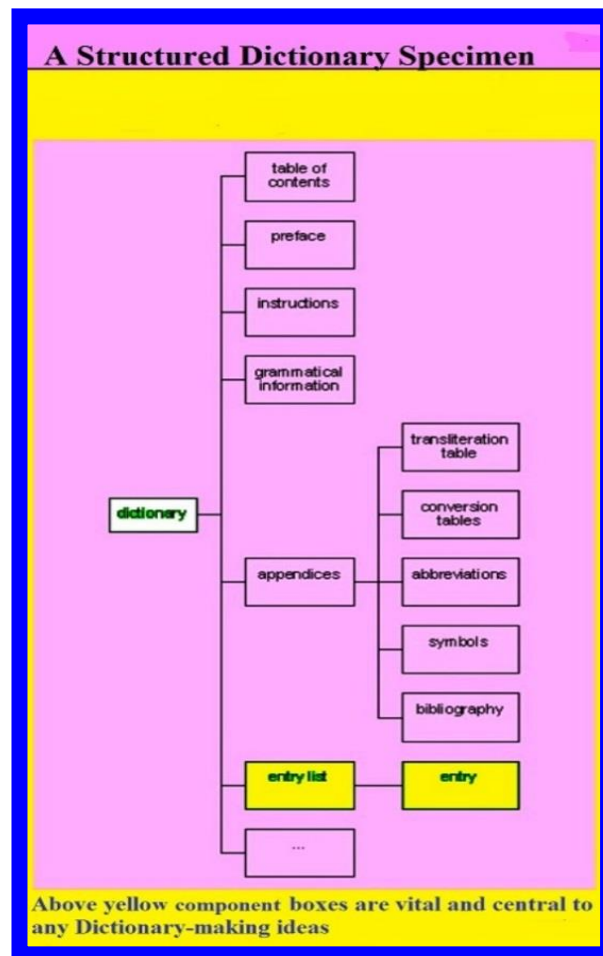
A Structured Dictionary Specimen

dictionary

table of contents

preface

instructions

grammatical information

appendices

transliteration table

conversion tables

abbreviations

symbols

bibliography

entry list

entry

...

Above yellow component boxes are vital and central to any Dictionary-making ideas